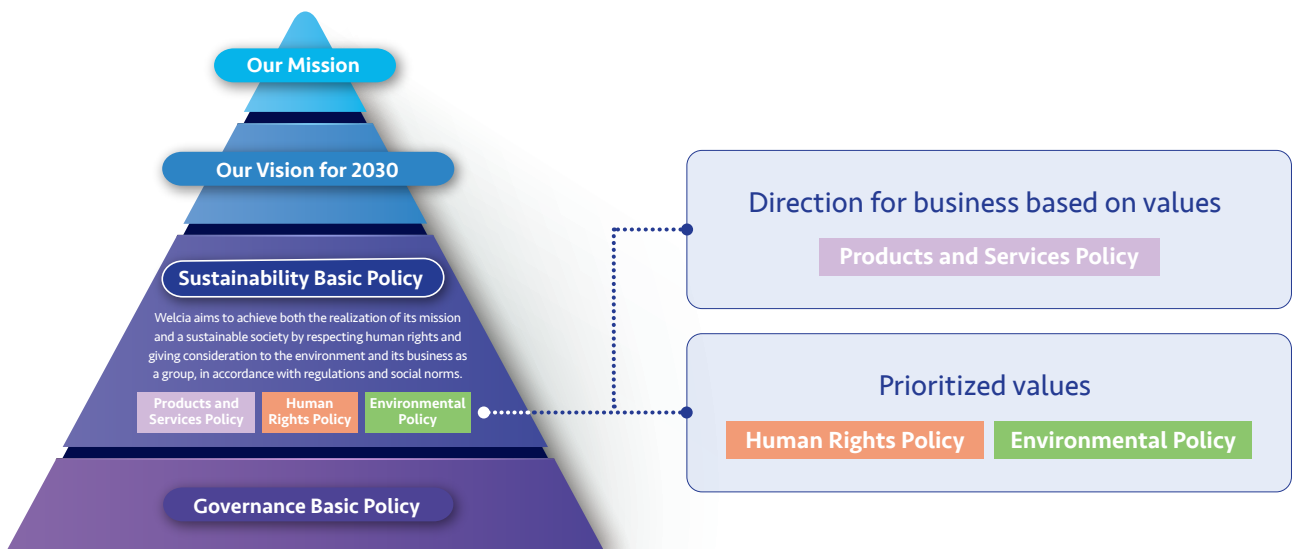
Our Mission

Our Vision for 2030

Sustainability Basic Policy

Welcia aims to achieve both the realization of its mission and a sustainable society by respecting human rights and giving consideration to the environment and its business as a group, in accordance with regulations and social norms.

Products and Services Policy

Human Rights Policy

Environmental Policy

Governance Basic Policy

Direction for business based on values

Products and Services Policy

Prioritized values

Human Rights Policy

Environmental Policy